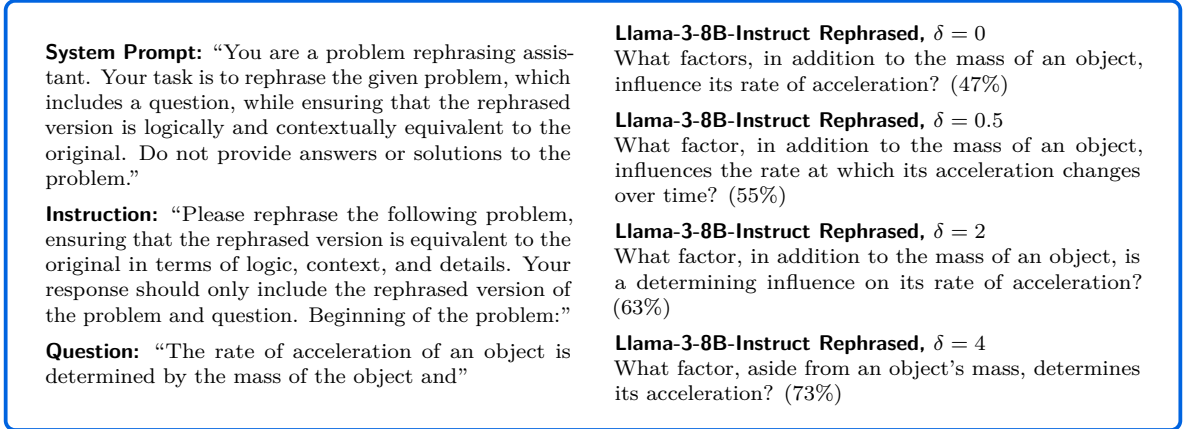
**System Prompt:** “You are a problem rephrasing assistant. Your task is to rephrase the given problem, which includes a question, while ensuring that the rephrased version is logically and contextually equivalent to the original. Do not provide answers or solutions to the problem.”

**Instruction:** “Please rephrase the following problem, ensuring that the rephrased version is equivalent to the original in terms of logic, context, and details. Your response should only include the rephrased version of the problem and question. Beginning of the problem:”

**Question:** “The rate of acceleration of an object is determined by the mass of the object and”

**Llama-3-8B-Instruct Rephrased,** $\delta = 0$
What factors, in addition to the mass of an object, influence its rate of acceleration? (47%)

**Llama-3-8B-Instruct Rephrased,** $\delta = 0.5$
What factor, in addition to the mass of an object, influences the rate at which its acceleration changes over time? (55%)

**Llama-3-8B-Instruct Rephrased,** $\delta = 2$
What factor, in addition to the mass of an object, is a determining influence on its rate of acceleration? (63%)

**Llama-3-8B-Instruct Rephrased,** $\delta = 4$
What factor, aside from an object’s mass, determines its acceleration? (73%)